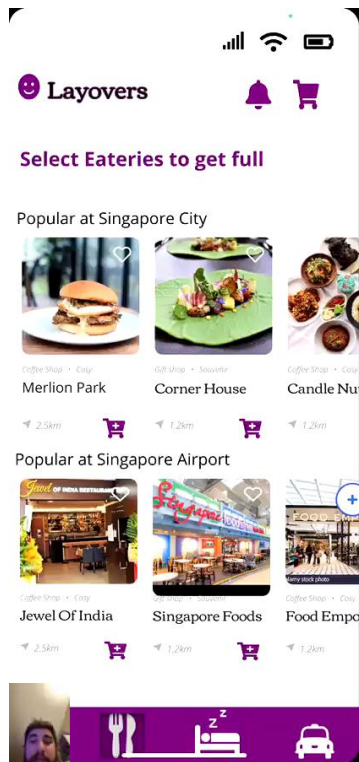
Layovers

Select Eateries to get full

Popular at Singapore City

Coffee Shop • Cozy
Merlion Park
2.5km

Gift Shop • Souvenir
Corner House
1.2km

Candle Nu
1.2km

Popular at Singapore Airport

Jewel OF INDIA RESTAURANT
Coffee Shop • Cozy
Jewel Of India
2.5km

Singapore
Gift Shop • Souvenir
Singapore Foods
1.2km

FOOD
alamy stock photo
Coffee Shop • Cozy
Food Empo
1.2km

z z